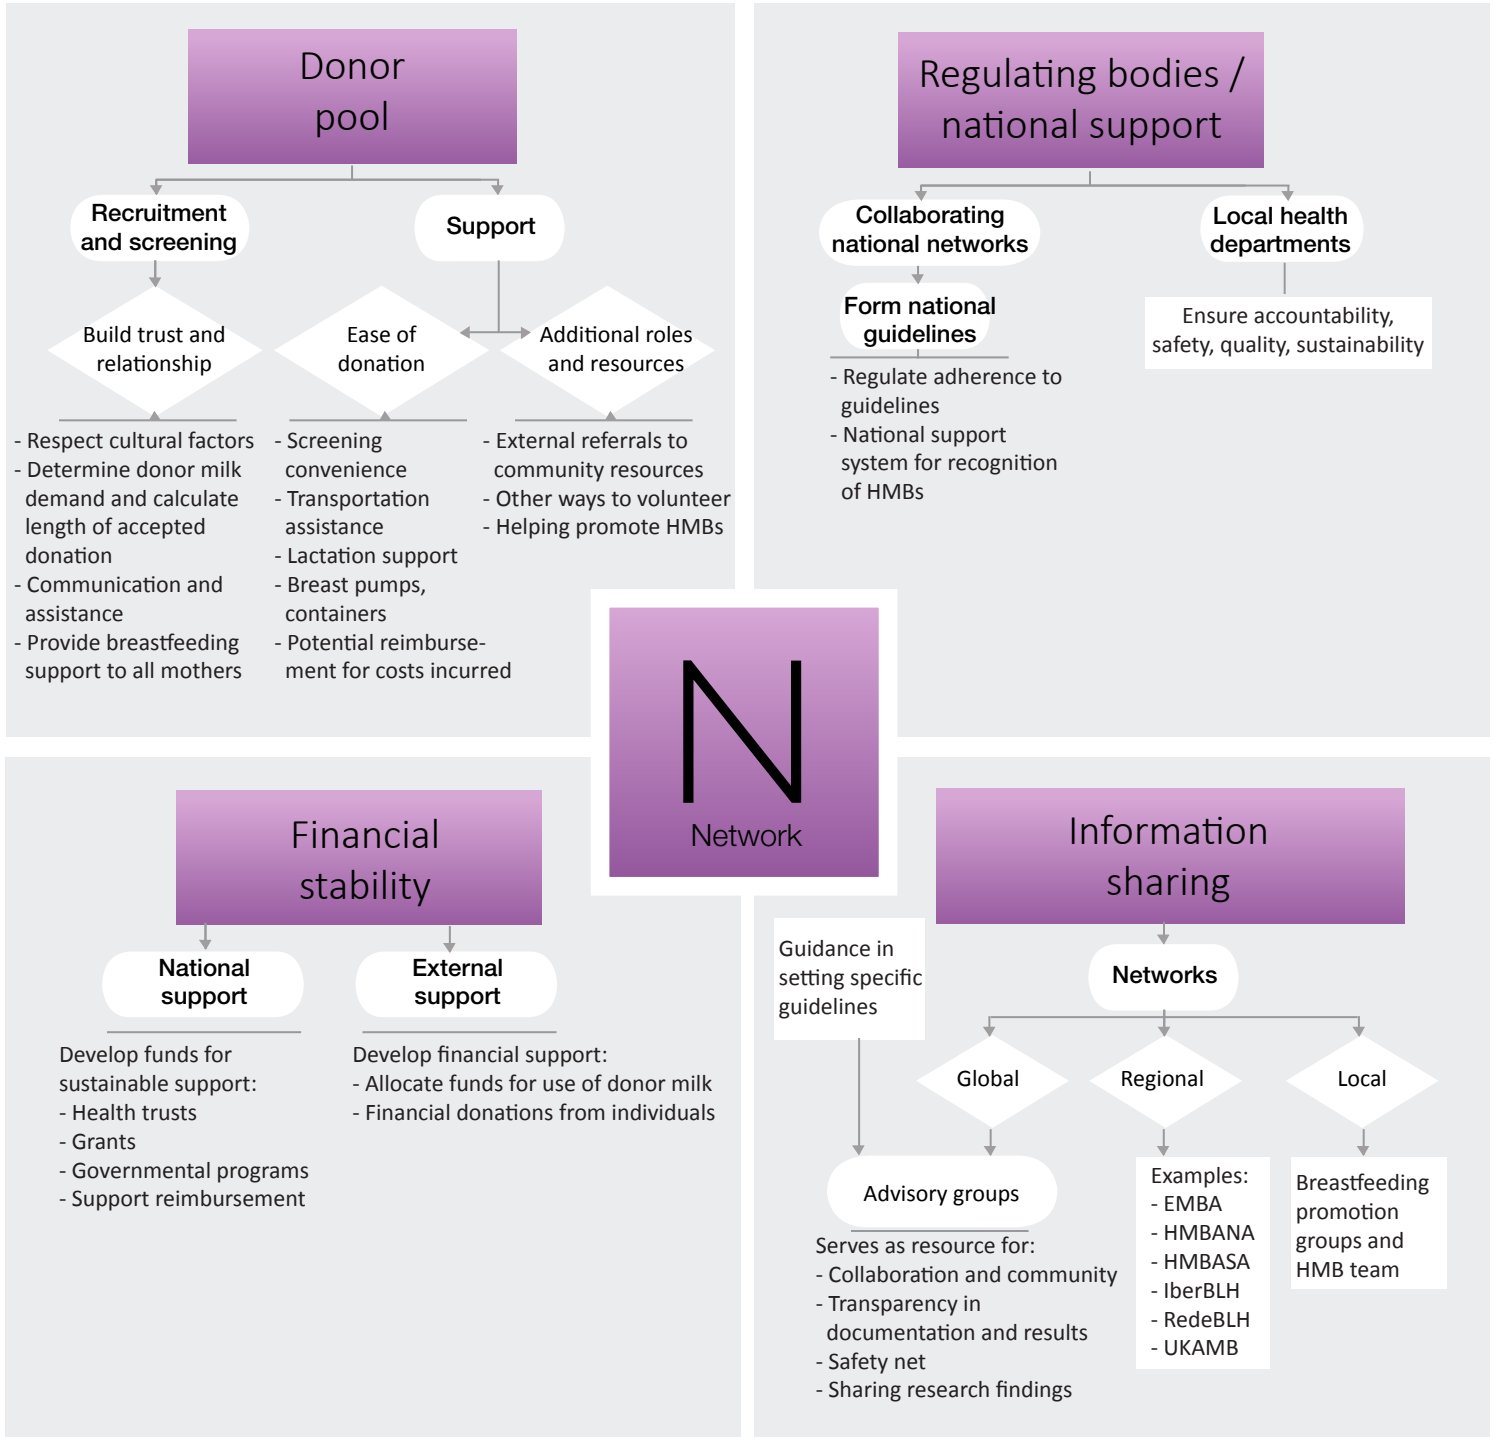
Donor pool

Recruitment and screening

Support

Build trust and relationship

Ease of donation

Additional roles and resources

- Respect cultural factors
- Determine donor milk demand and calculate length of accepted donation
- Communication and assistance
- Provide breastfeeding support to all mothers

- Screening convenience
- Transportation assistance
- Lactation support
- Breast pumps, containers
- Potential reimbursement for costs incurred

- External referrals to community resources
- Other ways to volunteer
- Helping promote HMBs

Regulating bodies / national support

Collaborating national networks

Local health departments

Form national guidelines

- Regulate adherence to guidelines
- National support system for recognition of HMBs

Ensure accountability, safety, quality, sustainability

N
Network

Financial stability

National support

External support

Develop funds for sustainable support:
- Health trusts
- Grants
- Governmental programs
- Support reimbursement

Develop financial support:
- Allocate funds for use of donor milk
- Financial donations from individuals

Information sharing

Guidance in setting specific guidelines

Networks

Global

Regional

Local

Advisory groups

Serves as resource for:
- Collaboration and community
- Transparency in documentation and results
- Safety net
- Sharing research findings

Examples:
- EMBA
- HMBANA
- HMBASA
- IberBLH
- RedeBLH
- UKAMB

Breastfeeding promotion groups and HMB team